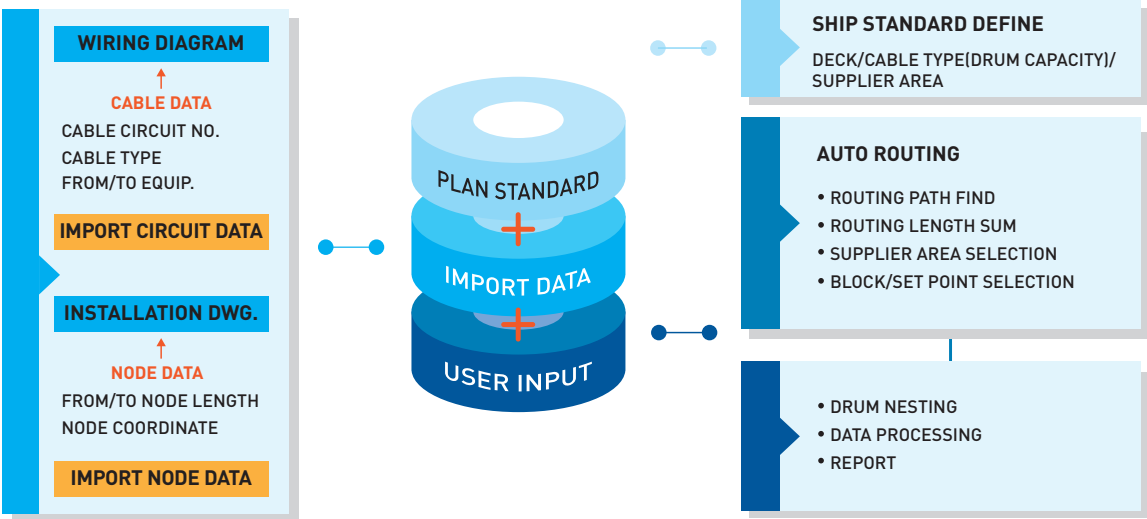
WIRING DIAGRAM

CABLE DATA

CABLE CIRCUIT NO.
CABLE TYPE
FROM/TO EQUIP.

IMPORT CIRCUIT DATA

INSTALLATION DWG.

NODE DATA

FROM/TO NODE LENGTH
NODE COORDINATE

IMPORT NODE DATA

PLAN STANDARD

IMPORT DATA

USER INPUT

SHIP STANDARD DEFINE

DECK/CABLE TYPE(DRUM CAPACITY)/ SUPPLIER AREA

AUTO ROUTING

• ROUTING PATH FIND
• ROUTING LENGTH SUM
• SUPPLIER AREA SELECTION
• BLOCK/SET POINT SELECTION

• DRUM NESTING
• DATA PROCESSING
• REPORT